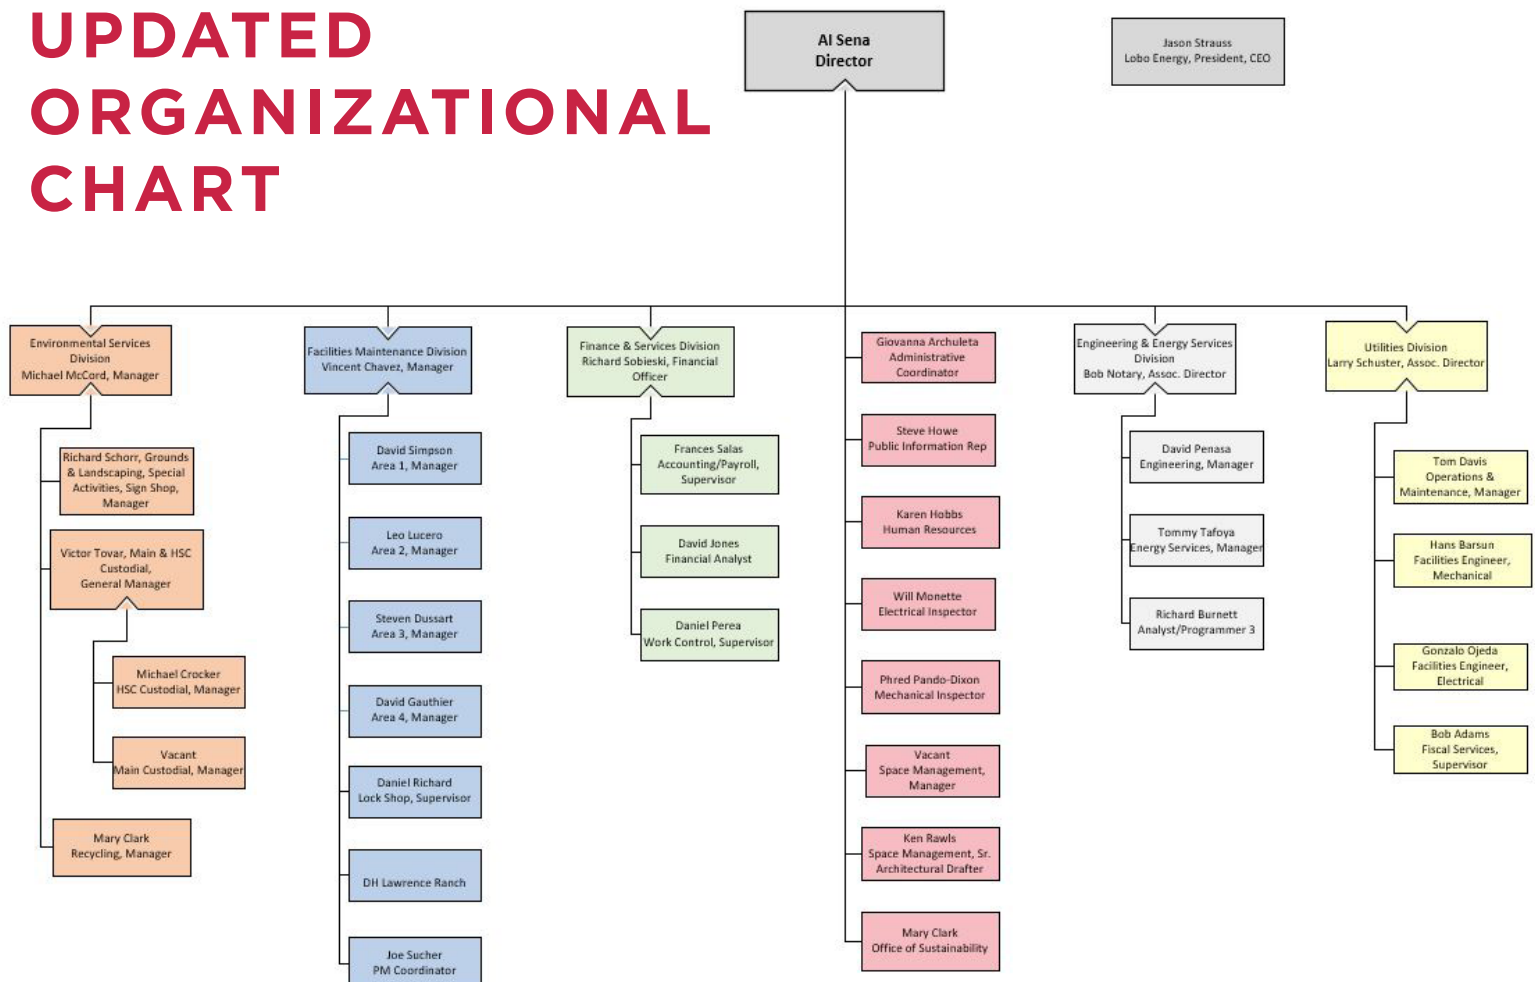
UPDATED ORGANIZATIONAL CHART

Al Sena
Director

Jason Strauss
Lobo Energy, President, CEO

Environmental Services Division
Michael McCord, Manager

Richard Schorr, Grounds & Landscaping, Special Activities, Sign Shop, Manager

Victor Tovar, Main & HSC Custodial, General Manager

Michael Crocker
HSC Custodial, Manager

Vacant
Main Custodial, Manager

Mary Clark
Recycling, Manager

Facilities Maintenance Division
Vincent Chavez, Manager

David Simpson
Area 1, Manager

Leo Lucero
Area 2, Manager

Steven Dussart
Area 3, Manager

David Gauthier
Area 4, Manager

Daniel Richard
Lock Shop, Supervisor

DH Lawrence Ranch

Joe Sucher
PM Coordinator

Finance & Services Division
Richard Sobieski, Financial Officer

Frances Salas
Accounting/Payroll, Supervisor

David Jones
Financial Analyst

Daniel Perea
Work Control, Supervisor

Giovanna Archuleta
Administrative Coordinator

Steve Howe
Public Information Rep

Karen Hobbs
Human Resources

Will Monette
Electrical Inspector

Phred Pando-Dixon
Mechanical Inspector

Vacant
Space Management, Manager

Ken Rawls
Space Management, Sr. Architectural Drafter

Mary Clark
Office of Sustainability

Engineering & Energy Services Division
Bob Notary, Assoc. Director

David Penasa
Engineering, Manager

Tommy Tafoya
Energy Services, Manager

Richard Burnett
Analyst/Programmer 3

Utilities Division
Larry Schuster, Assoc. Director

Tom Davis
Operations & Maintenance, Manager

Hans Barsun
Facilities Engineer, Mechanical

Gonzalo Ojeda
Facilities Engineer, Electrical

Bob Adams
Fiscal Services, Supervisor